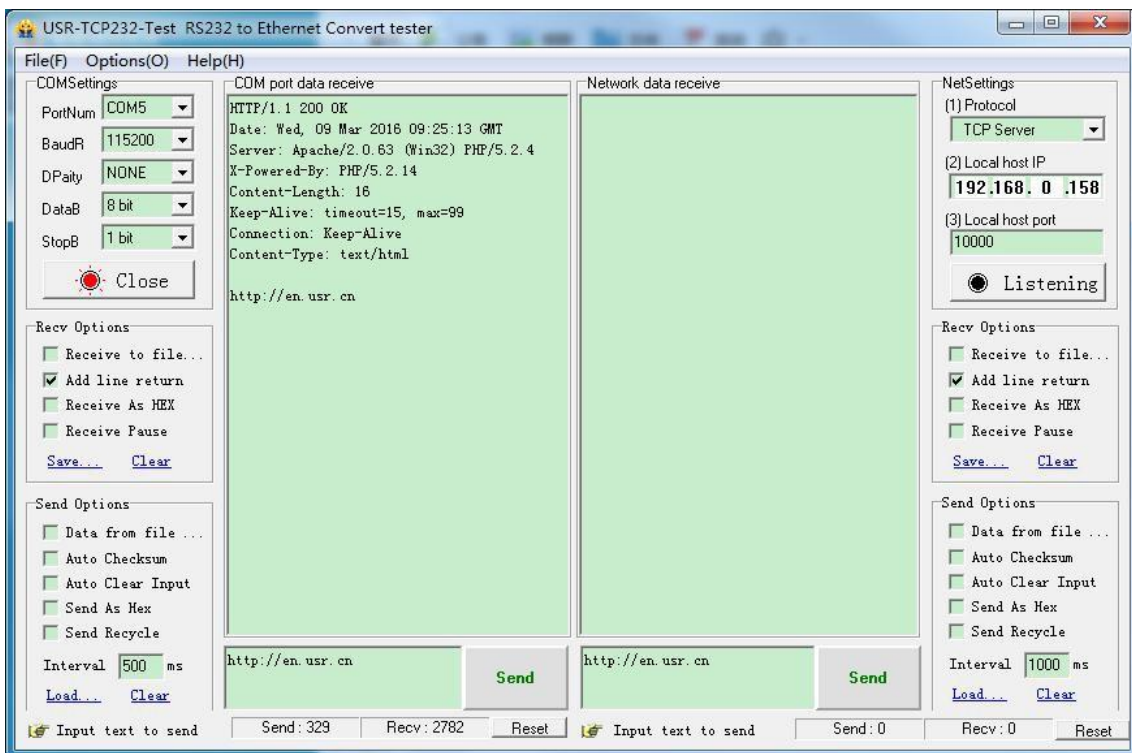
USR-TCP232-Test RS232 to Ethernet Convert tester

File(F) Options(O) Help(H)

COMSettings
PortNum COM5
BaudR 115200
DPaity NONE
DataB 8 bit
StopB 1 bit
Close

COM port data receive
HTTP/1.1 200 OK
Date: Wed, 09 Mar 2016 09:25:13 GMT
Server: Apache/2.0.63 (Win32) PHP/5.2.4
X-Powered-By: PHP/5.2.14
Content-Length: 16
Keep-Alive: timeout=15, max=99
Connection: Keep-Alive
Content-Type: text/html

http://en.usr.cn

Network data receive

NetSettings
(1) Protocol
TCP Server
(2) Local host IP
192.168. 0 .158
(3) Local host port
10000
Listening

Recv Options
Receive to file...
Add line return
Receive As HEX
Receive Pause
Save... Clear

Recv Options
Receive to file...
Add line return
Receive As HEX
Receive Pause
Save... Clear

Send Options
Data from file ...
Auto Checksum
Auto Clear Input
Send As Hex
Send Recycle
Interval 500 ms
Load... Clear

http://en.usr.cn
Send

http://en.usr.cn
Send

Send Options
Data from file ...
Auto Checksum
Auto Clear Input
Send As Hex
Send Recycle
Interval 1000 ms
Load... Clear

Input text to send
Send : 329
Recv : 2782
Reset
Input text to send
Send : 0
Recv : 0
Reset